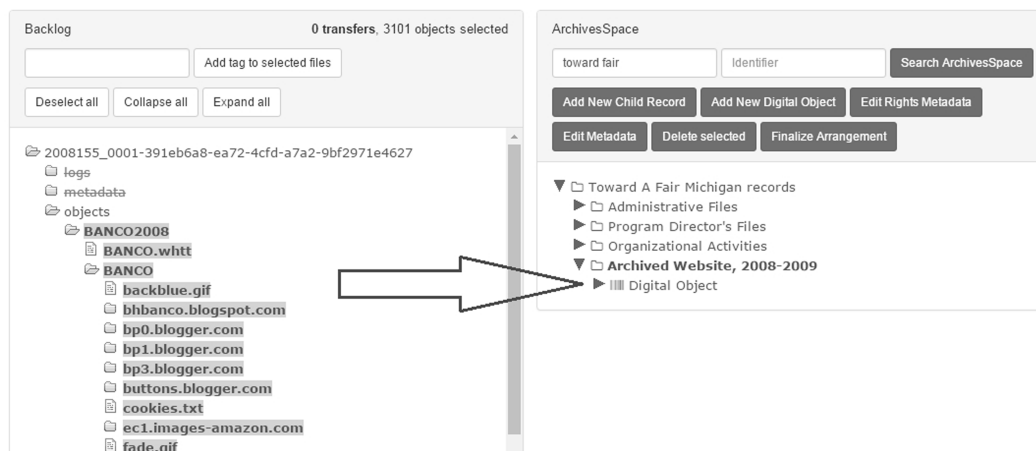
Backlog

0 transfers, 3101 objects selected

Add tag to selected files

Deselect all | Collapse all | Expand all

2008155_0001-391eb6a8-ea72-4cfd-a7a2-9bf2971e4627
~~logs~~
~~metadata~~
objects
BANCO2008
BANCO.whtt
BANCO
backblue.gif
bhbanco.blogspot.com
bp0.blogger.com
bp1.blogger.com
bp3.blogger.com
buttons.blogger.com
cookies.txt
ec1.images-amazon.com
fade.gif

ArchivesSpace

toward fair | Identifier | Search ArchivesSpace

Add New Child Record | Add New Digital Object | Edit Rights Metadata

Edit Metadata | Delete selected | Finalize Arrangement

Toward A Fair Michigan records
Administrative Files
Program Director's Files
Organizational Activities
Archived Website, 2008-2009
Digital Object